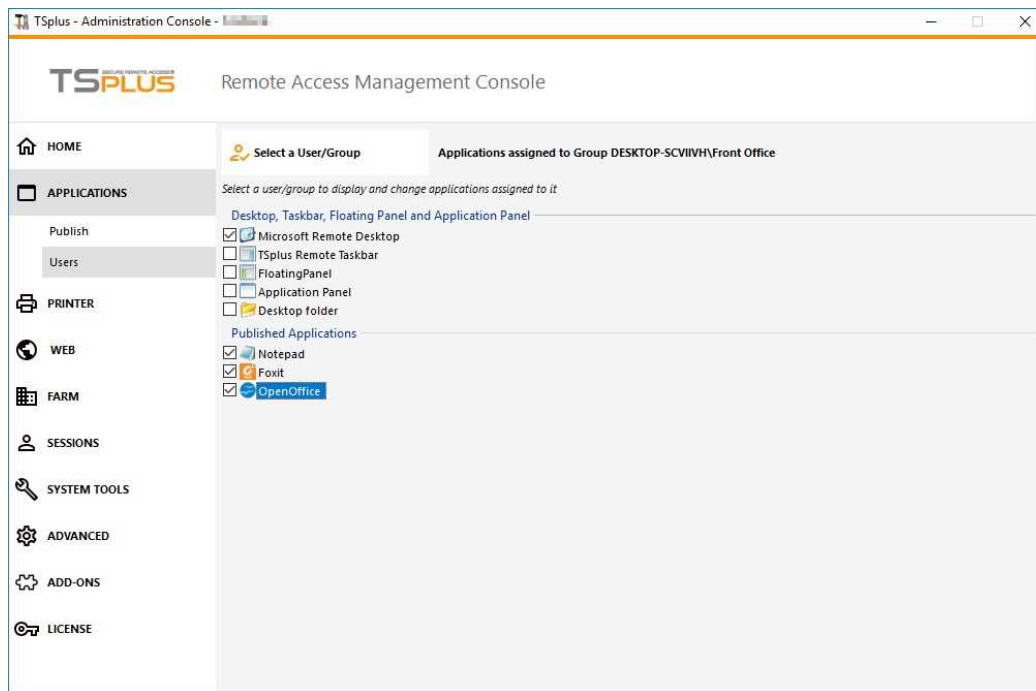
TSplus - Administration Console - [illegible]

TSPLUS SECURE REMOTE ACCESS

Remote Access Management Console

HOME

APPLICATIONS

Publish

Users

PRINTER

WEB

FARM

SESSIONS

SYSTEM TOOLS

ADVANCED

ADD-ONS

LICENSE

Select a User/Group

Applications assigned to Group DESKTOP-SCVIIVH\Front Office

Select a user/group to display and change applications assigned to it

Desktop, Taskbar, Floating Panel and Application Panel

☑ Microsoft Remote Desktop
☐ TSplus Remote Taskbar
☐ FloatingPanel
☐ Application Panel
☐ Desktop folder

Published Applications

☑ Notepad
☑ Foxit
☑ OpenOffice